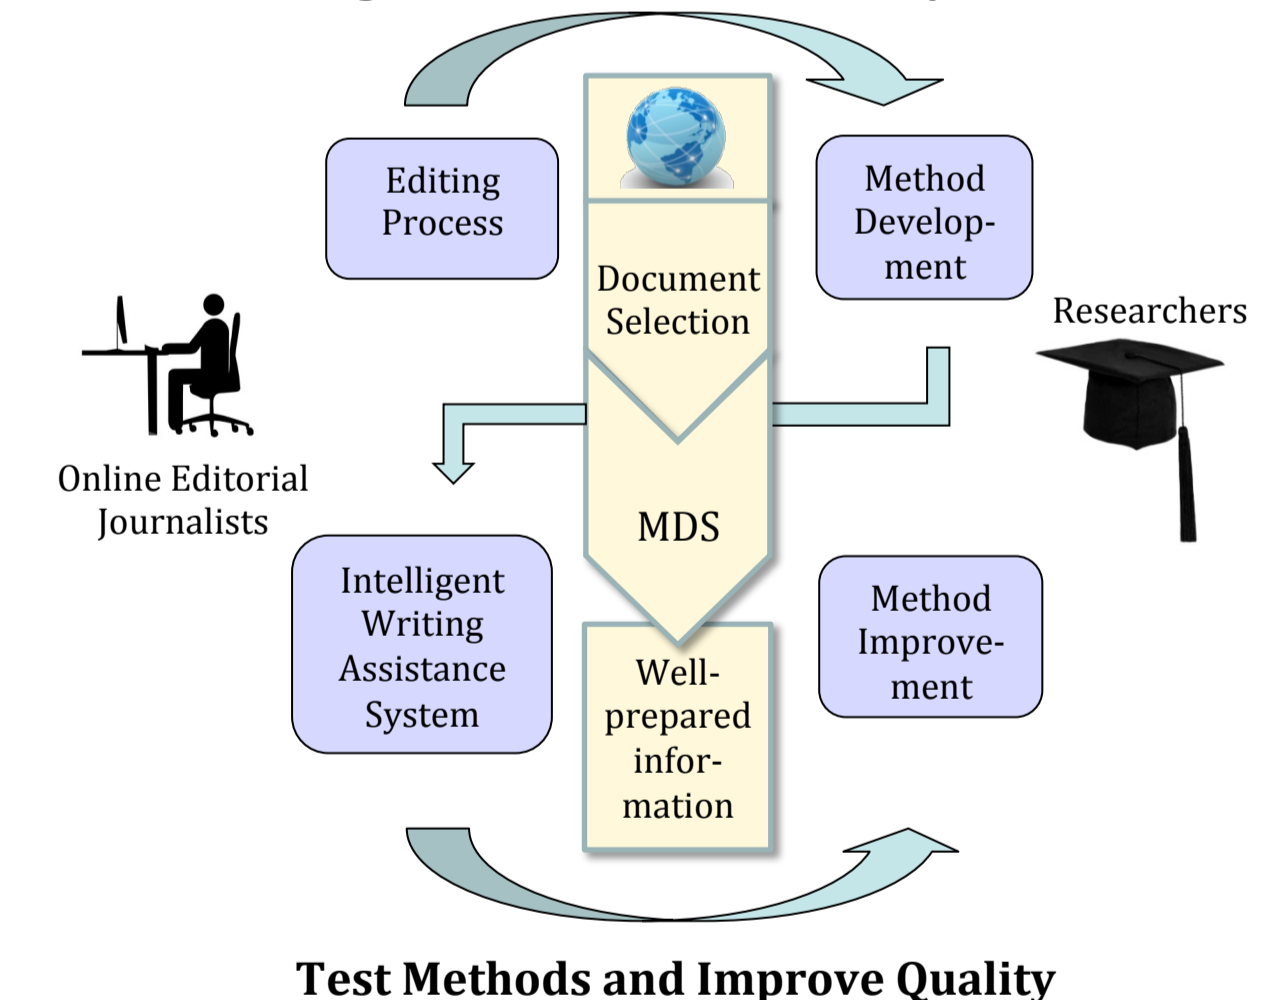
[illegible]

Editing Process

Document Selection

Method Development

Researchers

Online Editorial Journalists

MDS

Intelligent Writing Assistance System

Well-prepared information

Method Improvement

Test Methods and Improve Quality